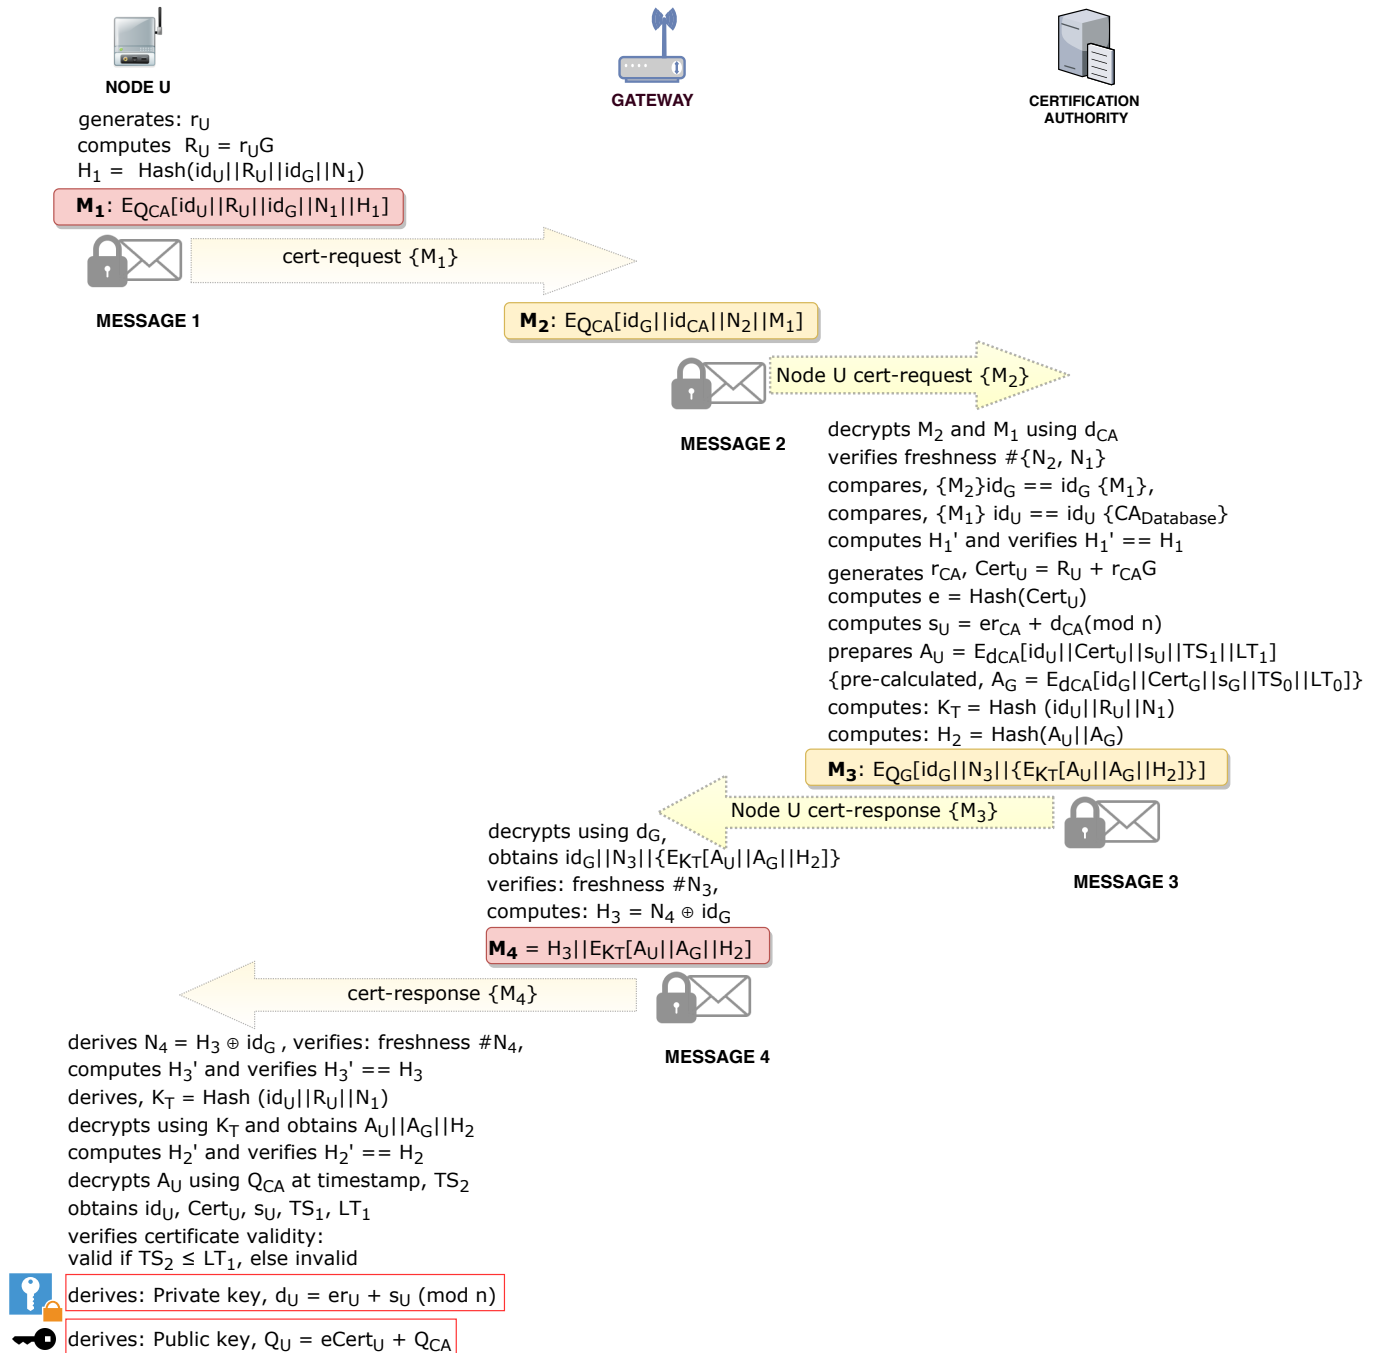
NODE U

GATEWAY

CERTIFICATION AUTHORITY

generates: $r_U$
computes $R_U = r_UG$
$H_1 =$ Hash($id_U||R_U||id_G||N_1$)

$M_1$: $E_{QCA}[id_U||R_U||id_G||N_1||H_1]$

cert-request $\{M_1\}$

MESSAGE 1

$M_2$: $E_{QCA}[id_G||id_{CA}||N_2||M_1]$

Node U cert-request $\{M_2\}$

MESSAGE 2

decrypts $M_2$ and $M_1$ using $d_{CA}$
verifies freshness $\#\{N_2, N_1\}$
compares, $\{M_2\}id_G == id_G \{M_1\}$,
compares, $\{M_1\}$ $id_U == id_U$ $\{CA_{Database}\}$
computes $H_1$' and verifies $H_1' == H_1$
generates $r_{CA}$, $Cert_U = R_U + r_{CA}G$
computes e = Hash($Cert_U$)
computes $s_U = er_{CA} + d_{CA}$(mod n)
prepares $A_U = E_{dCA}[id_U||Cert_U||s_U||TS_1||LT_1]$
{pre-calculated, $A_G = E_{dCA}[id_G||Cert_G||s_G||TS_0||LT_0]$}
computes: $K_T$ = Hash ($id_U||R_U||N_1$)
computes: $H_2$ = Hash($A_U||A_G$)

$M_3$: $E_{QG}[id_G||N_3||\{E_{KT}[A_U||A_G||H_2]\}]$

Node U cert-response $\{M_3\}$

MESSAGE 3

decrypts using $d_G$,
obtains $id_G||N_3||\{E_{KT}[A_U||A_G||H_2]\}$
verifies: freshness $\#N_3$,
computes: $H_3 = N_4 \oplus id_G$

$M_4 = H_3||E_{KT}[A_U||A_G||H_2]$

cert-response $\{M_4\}$

MESSAGE 4

derives $N_4 = H_3 \oplus id_G$ , verifies: freshness $\#N_4$,
computes $H_3$' and verifies $H_3' == H_3$
derives, $K_T$ = Hash ($id_U||R_U||N_1$)
decrypts using $K_T$ and obtains $A_U||A_G||H_2$
computes $H_2$' and verifies $H_2' == H_2$
decrypts $A_U$ using $Q_{CA}$ at timestamp, $TS_2$
obtains $id_U$, $Cert_U$, $s_U$, $TS_1$, $LT_1$
verifies certificate validity:
valid if $TS_2 \leq LT_1$, else invalid

derives: Private key, $d_U = er_U + s_U$ (mod n)

derives: Public key, $Q_U = eCert_U + Q_{CA}$